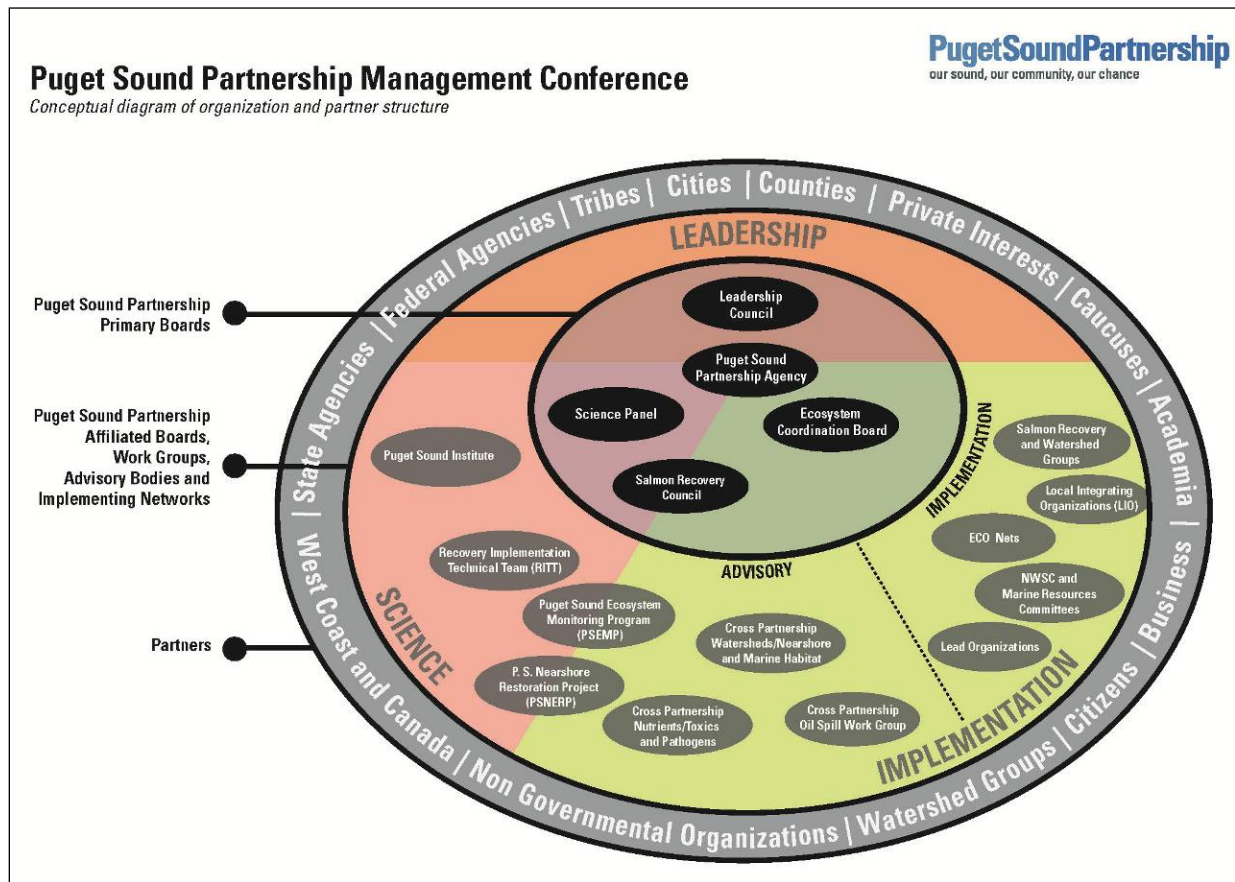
Puget Sound Partnership Management Conference
Conceptual diagram of organization and partner structure

PugetSoundPartnership
our sound, our community, our chance

State Agencies | Federal Agencies | Tribes | Cities | Counties | Private Interests | Caucuses | Academia | Business | Citizens | Watershed Groups | Non Governmental Organizations | West Coast and Canada |

LEADERSHIP

Puget Sound Partnership Primary Boards

Puget Sound Partnership Affiliated Boards, Work Groups, Advisory Bodies and Implementing Networks

Partners

Leadership Council

Puget Sound Partnership Agency

Science Panel

Ecosystem Coordination Board

Salmon Recovery Council

Puget Sound Institute

IMPLEMENTATION

Salmon Recovery and Watershed Groups

Local Integrating Organizations (LIO)

ECO Nets

NWSC and Marine Resources Committees

Lead Organizations

ADVISORY

Recovery Implementation Technical Team (RITT)

SCIENCE

Puget Sound Ecosystem Monitoring Program (PSEMP)

Cross Partnership Watersheds/Nearshore and Marine Habitat

P. S. Nearshore Restoration Project (PSNERP)

Cross Partnership Nutrients/Toxics and Pathogens

Cross Partnership Oil Spill Work Group

IMPLEMENTATION